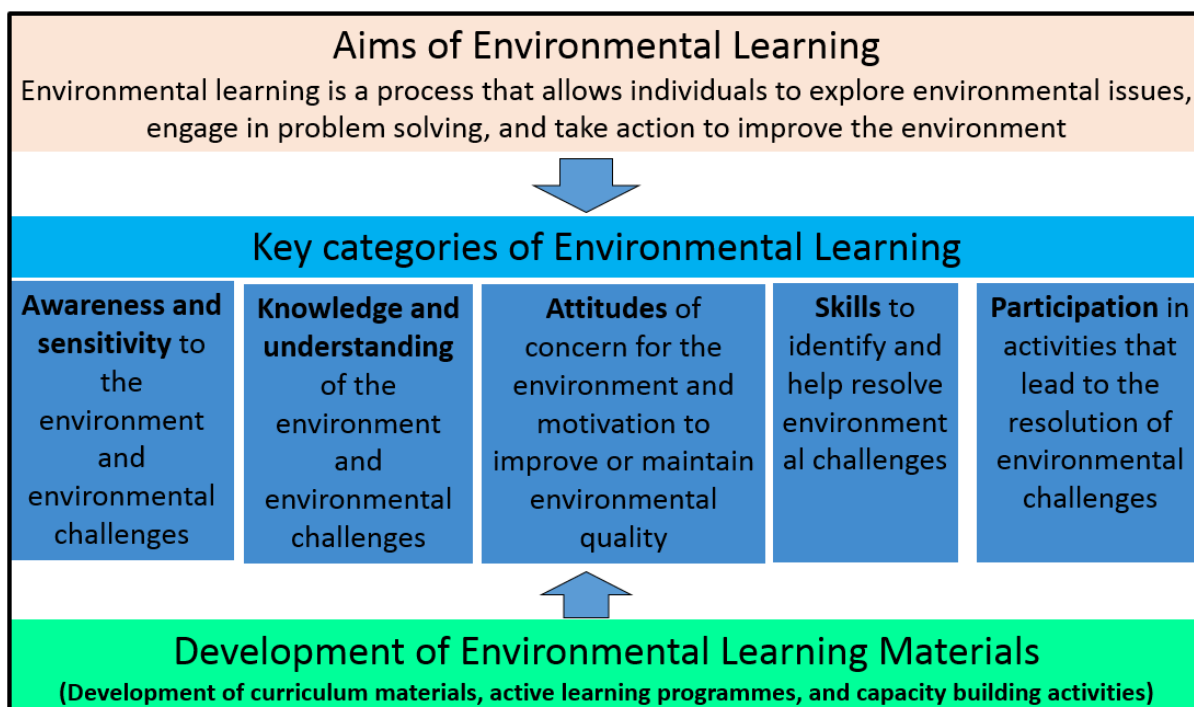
Aims of Environmental Learning

Environmental learning is a process that allows individuals to explore environmental issues, engage in problem solving, and take action to improve the environment

Key categories of Environmental Learning

**Awareness and sensitivity** to the environment and environmental challenges

**Knowledge and understanding** of the environment and environmental challenges

**Attitudes** of concern for the environment and motivation to improve or maintain environmental quality

**Skills** to identify and help resolve environmental challenges

**Participation** in activities that lead to the resolution of environmental challenges

Development of Environmental Learning Materials

(Development of curriculum materials, active learning programmes, and capacity building activities)